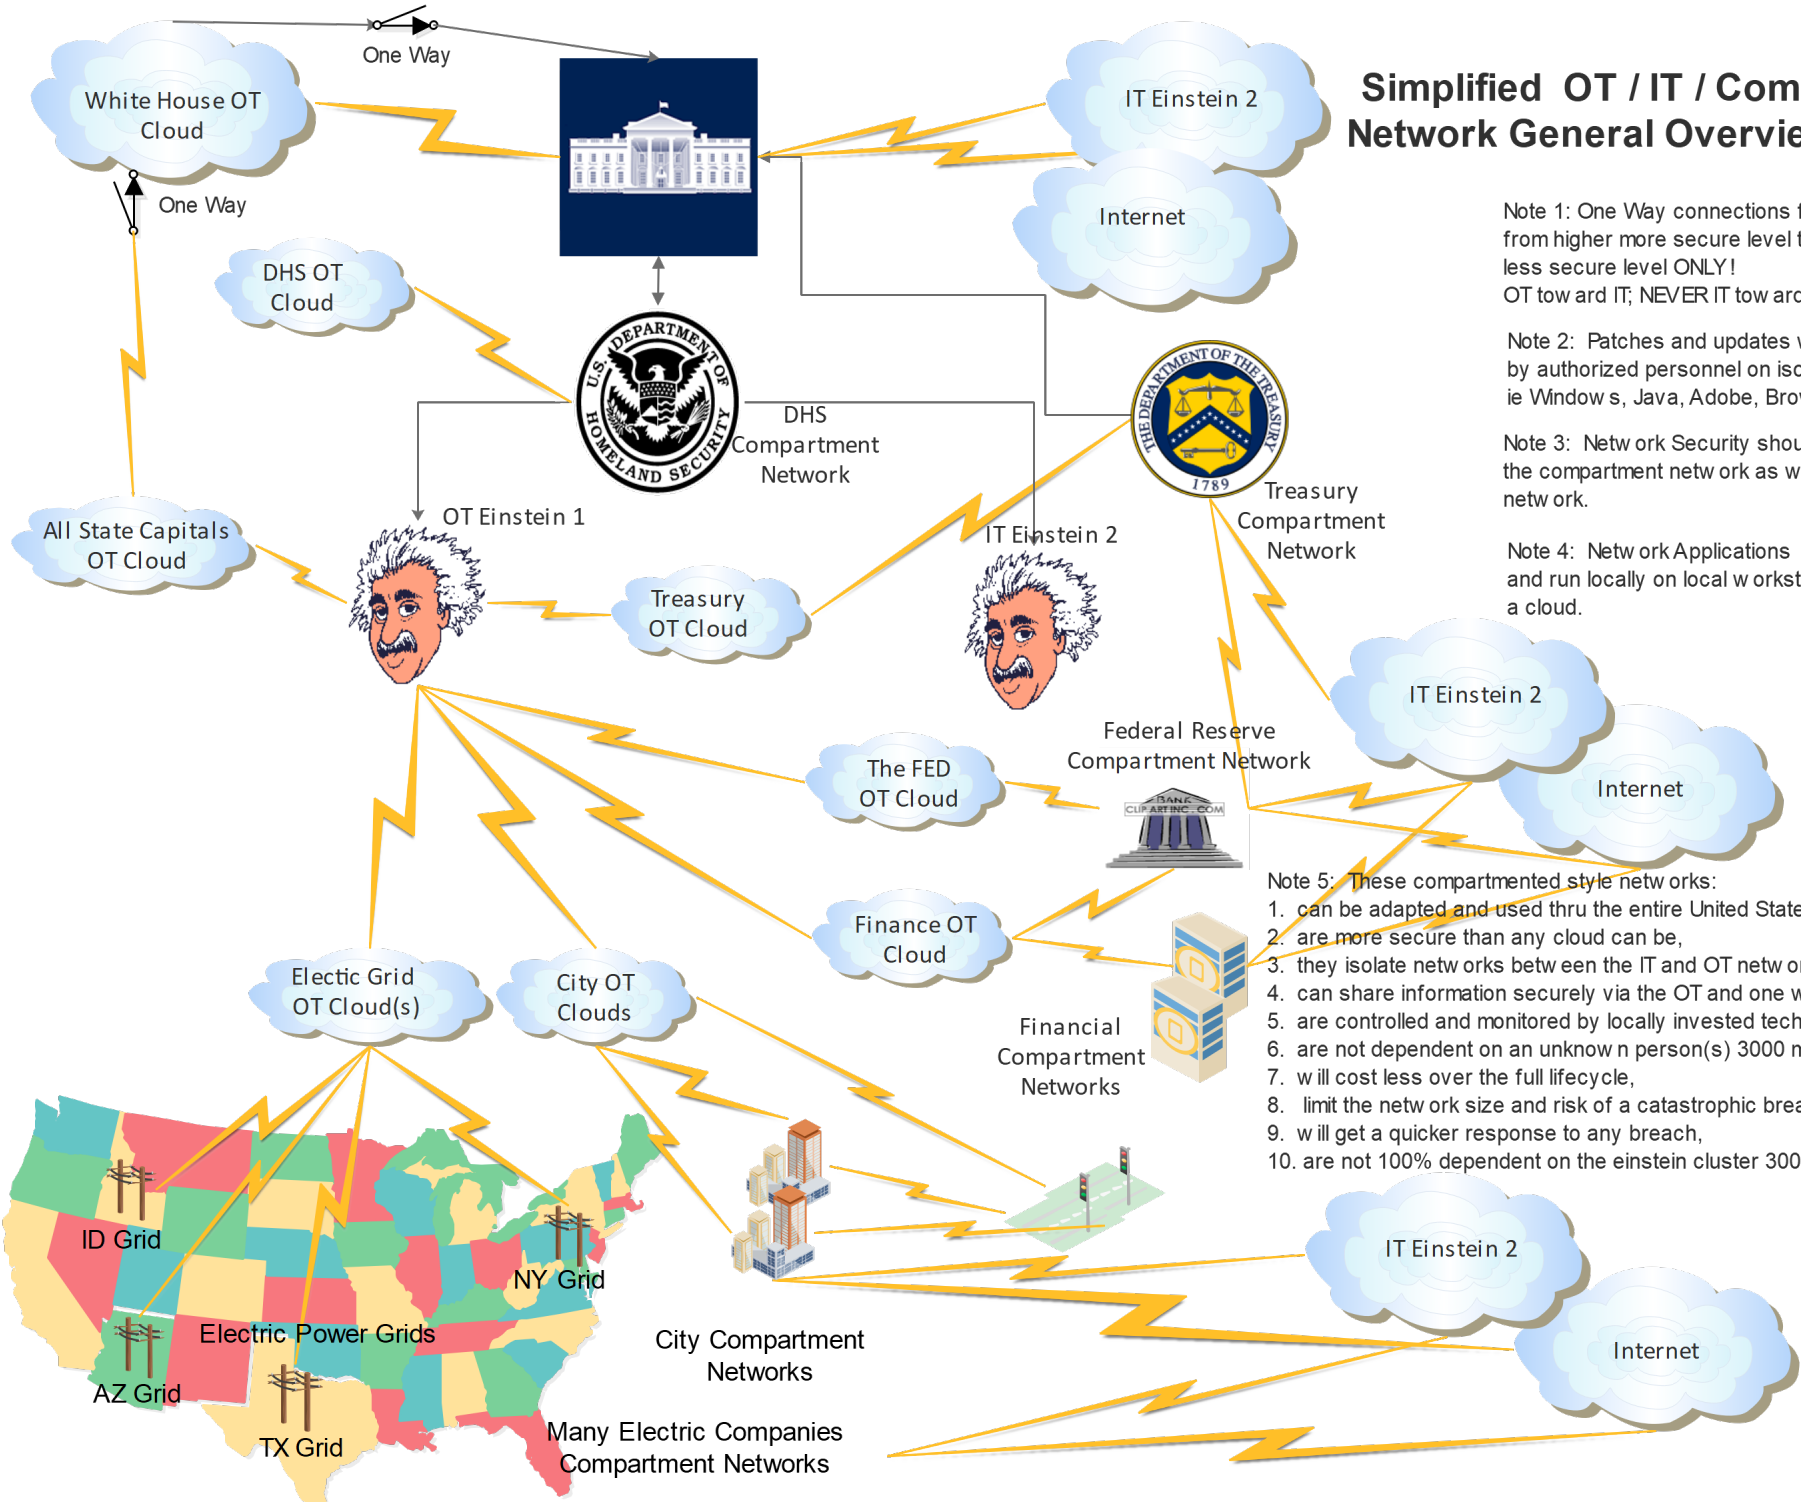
One Way

White House OT Cloud

One Way

IT Einstein 2

Internet

Simplified OT / IT / Com
Network General Overvie

Note 1: One Way connections f
from higher more secure level t
less secure level ONLY!
OT tow ard IT; NEVER IT tow ard

Note 2: Patches and updates w
by authorized personnel on iso
ie Window s, Java, Adobe, Brow

Note 3: Netw ork Security shou
the compartment netw ork as w
netw ork.

Note 4: Netw ork Applications
and run locally on local w orkst
a cloud.

DHS OT Cloud

DEPARTMENT OF HOMELAND SECURITY U.S.

DHS Compartment Network

THE DEPARTMENT OF THE TREASURY 1789

Treasury Compartment Network

All State Capitals OT Cloud

OT Einstein 1

IT Einstein 2

Treasury OT Cloud

IT Einstein 2

Federal Reserve Compartment Network

The FED OT Cloud

Internet

BANK CLIPARTINC.COM

Note 5: These compartmented style netw orks:
1. can be adapted and used thru the entire United State
2. are more secure than any cloud can be,
3. they isolate netw orks betw een the IT and OT netw o
4. can share information securely via the OT and one w
5. are controlled and monitored by locally invested tech
6. are not dependent on an unknow n person(s) 3000 m
7. w ill cost less over the full lifecycle,
8. limit the netw ork size and risk of a catastrophic brea
9. w ill get a quicker response to any breach,
10. are not 100% dependent on the einstein cluster 300

Finance OT Cloud

Financial Compartment Networks

Electic Grid OT Cloud(s)

City OT Clouds

ID Grid

NY Grid

Electric Power Grids

AZ Grid

TX Grid

City Compartment Networks

IT Einstein 2

Internet

Many Electric Companies Compartment Networks